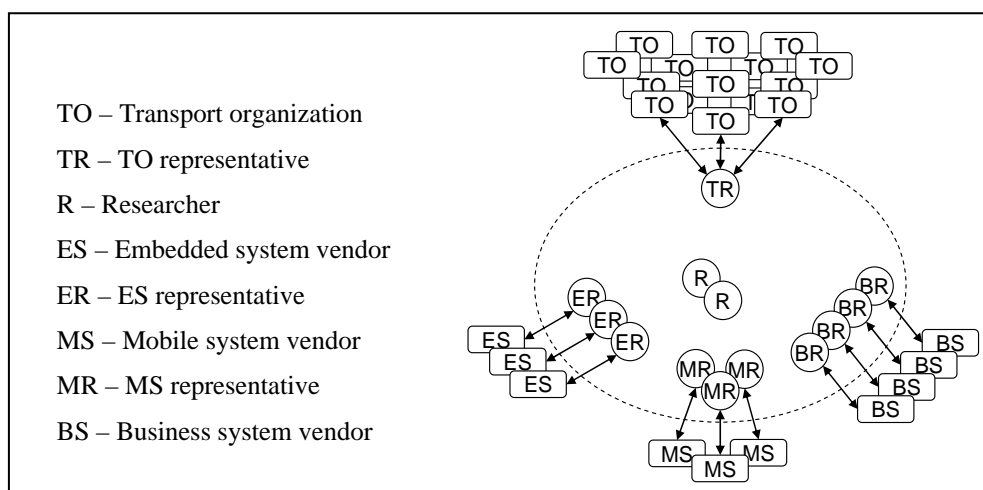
TO – Transport organization
TR – TO representative
R – Researcher
ES – Embedded system vendor
ER – ES representative
MS – Mobile system vendor
MR – MS representative
BS – Business system vendor

TO TO TO
TO TO TO TO
TO TO
TO TO TO
TO
TR
R
R
ER
ER
ER
ES
ES
ES
BR
BR
BR
BR
BR
BS
BS
BS
BS
MR
MR
MR
MS
MS
MS